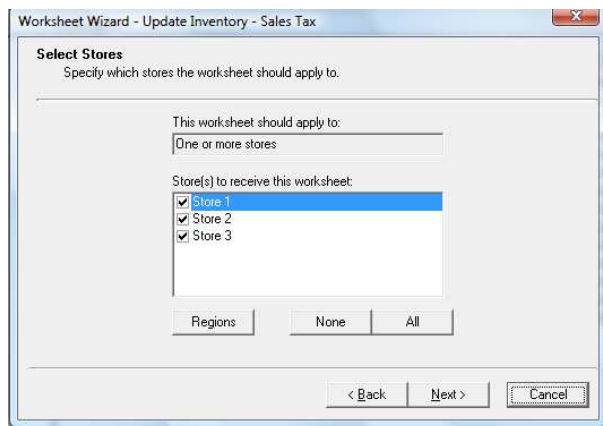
Worksheet Wizard - Update Inventory - Sales Tax

Select Stores
Specify which stores the worksheet should apply to.

This worksheet should apply to:
One or more stores

Store(s) to receive this worksheet:
Store 1
Store 2
Store 3

Regions
None
All

< Back
Next >
Cancel